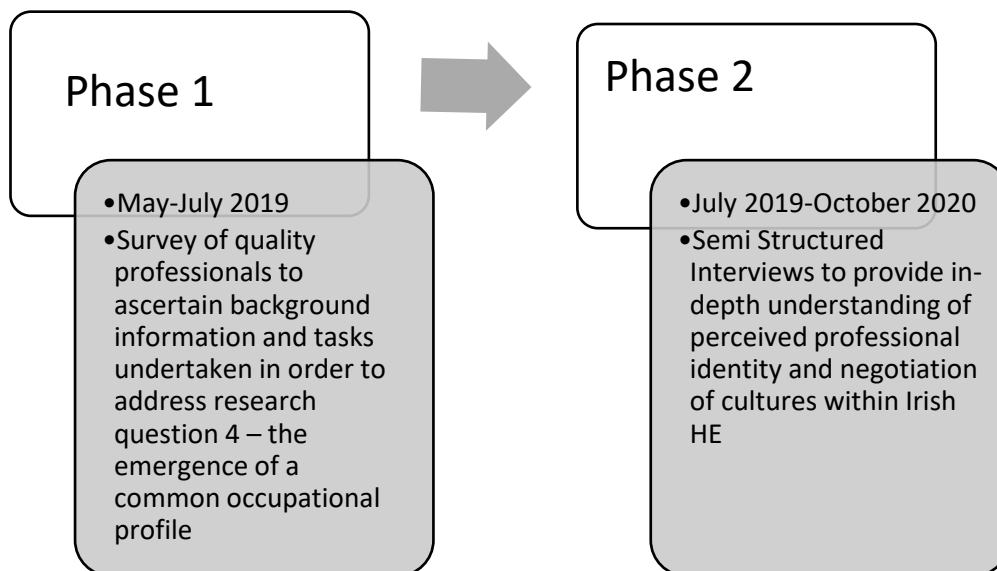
Phase 1

•May-July 2019
•Survey of quality professionals to ascertain background information and tasks undertaken in order to address research question 4 – the emergence of a common occupational profile

Phase 2

•July 2019-October 2020
•Semi Structured Interviews to provide in-depth understanding of perceived professional identity and negotiation of cultures within Irish HE